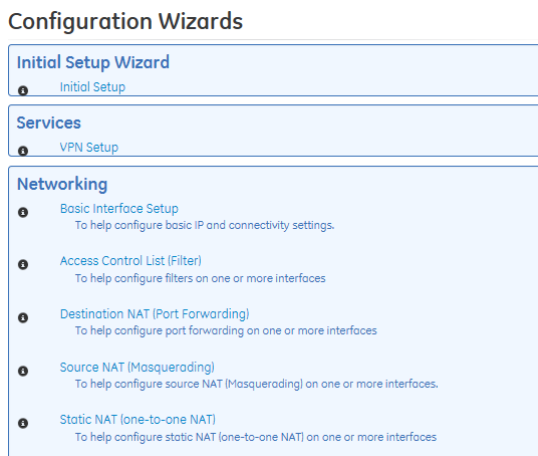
Configuration Wizards

Initial Setup Wizard

Initial Setup

Services

VPN Setup

Networking

Basic Interface Setup
To help configure basic IP and connectivity settings.

Access Control List (Filter)
To help configure filters on one or more interfaces

Destination NAT (Port Forwarding)
To help configure port forwarding on one or more interfaces

Source NAT (Masquerading)
To help configure source NAT (Masquerading) on one or more interfaces.

Static NAT (one-to-one NAT)
To help configure static NAT (one-to-one NAT) on one or more interfaces